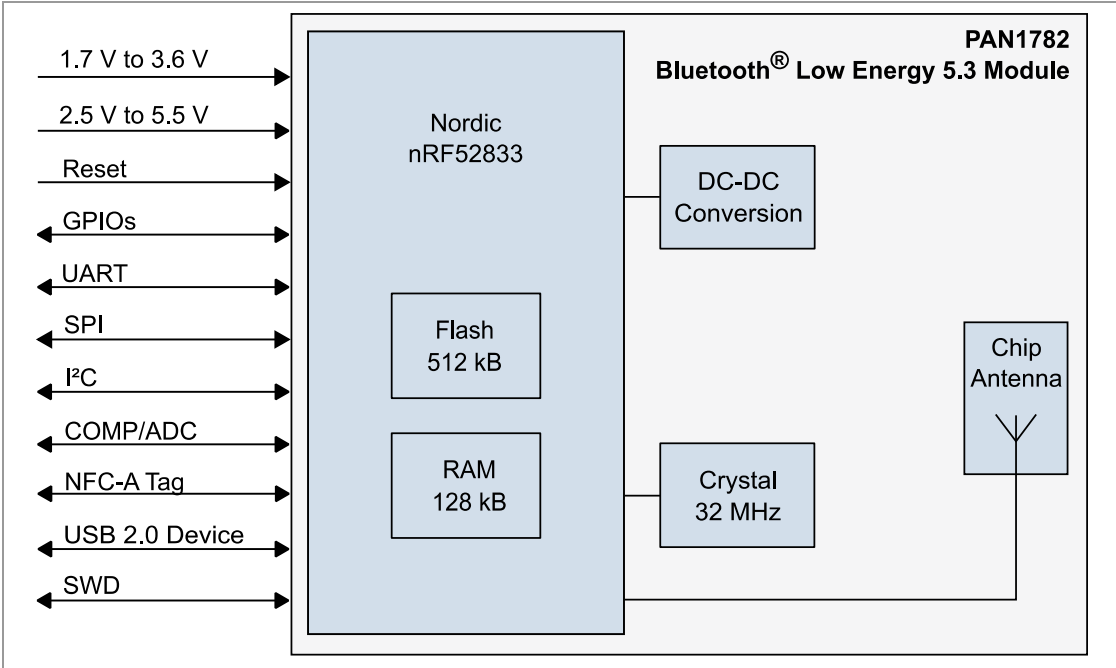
1.7 V to 3.6 V
2.5 V to 5.5 V
Reset
GPIOs
UART
SPI
I²C
COMP/ADC
NFC-A Tag
USB 2.0 Device
SWD

PAN1782
Bluetooth® Low Energy 5.3 Module

Nordic
nRF52833

Flash
512 kB

RAM
128 kB

DC-DC
Conversion

Chip
Antenna

Crystal
32 MHz